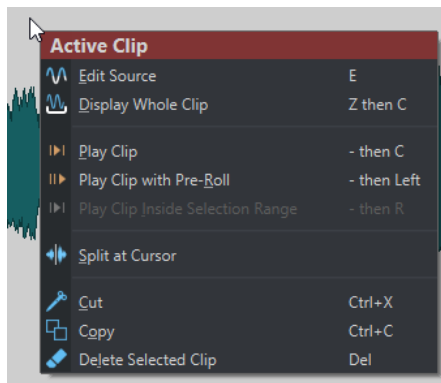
Active Clip

Edit Source E
Display Whole Clip Z then C

Play Clip - then C
Play Clip with Pre-Roll - then Left
Play Clip Inside Selection Range - then R

Split at Cursor

Cut Ctrl+X
Copy Ctrl+C
Delete Selected Clip Del